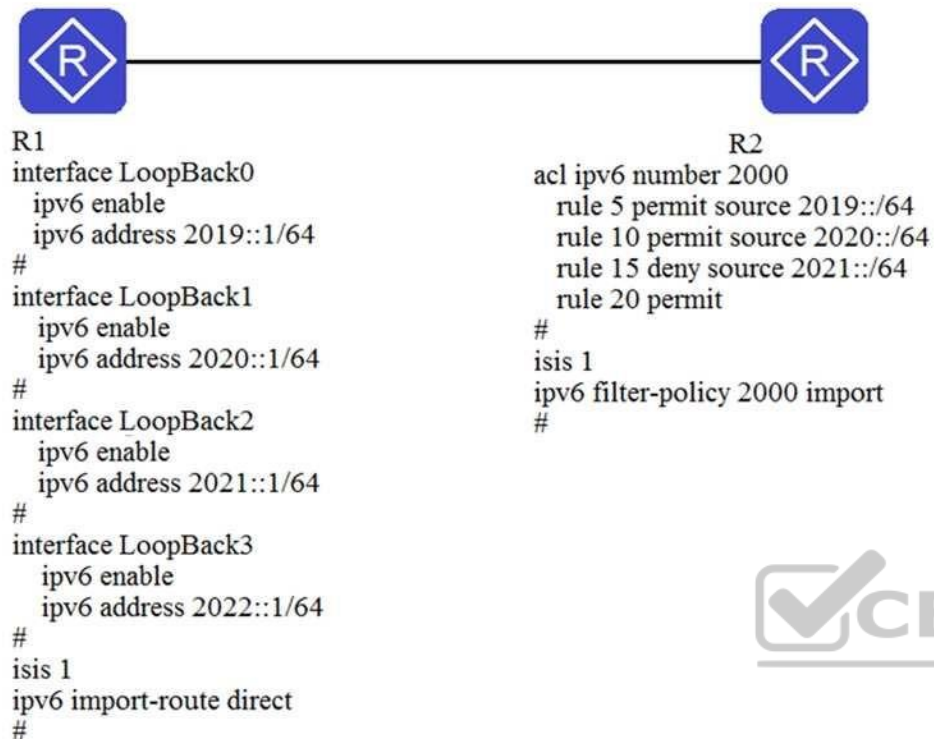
R

R

R1
interface LoopBack0
ipv6 enable
ipv6 address 2019::1/64
#
interface LoopBack1
ipv6 enable
ipv6 address 2020::1/64
#
interface LoopBack2
ipv6 enable
ipv6 address 2021::1/64
#
interface LoopBack3
ipv6 enable
ipv6 address 2022::1/64
#
isis 1
ipv6 import-route direct
#

R2
acl ipv6 number 2000
rule 5 permit source 2019::/64
rule 10 permit source 2020::/64
rule 15 deny source 2021::/64
rule 20 permit
#
isis 1
ipv6 filter-policy 2000 import
#

CI